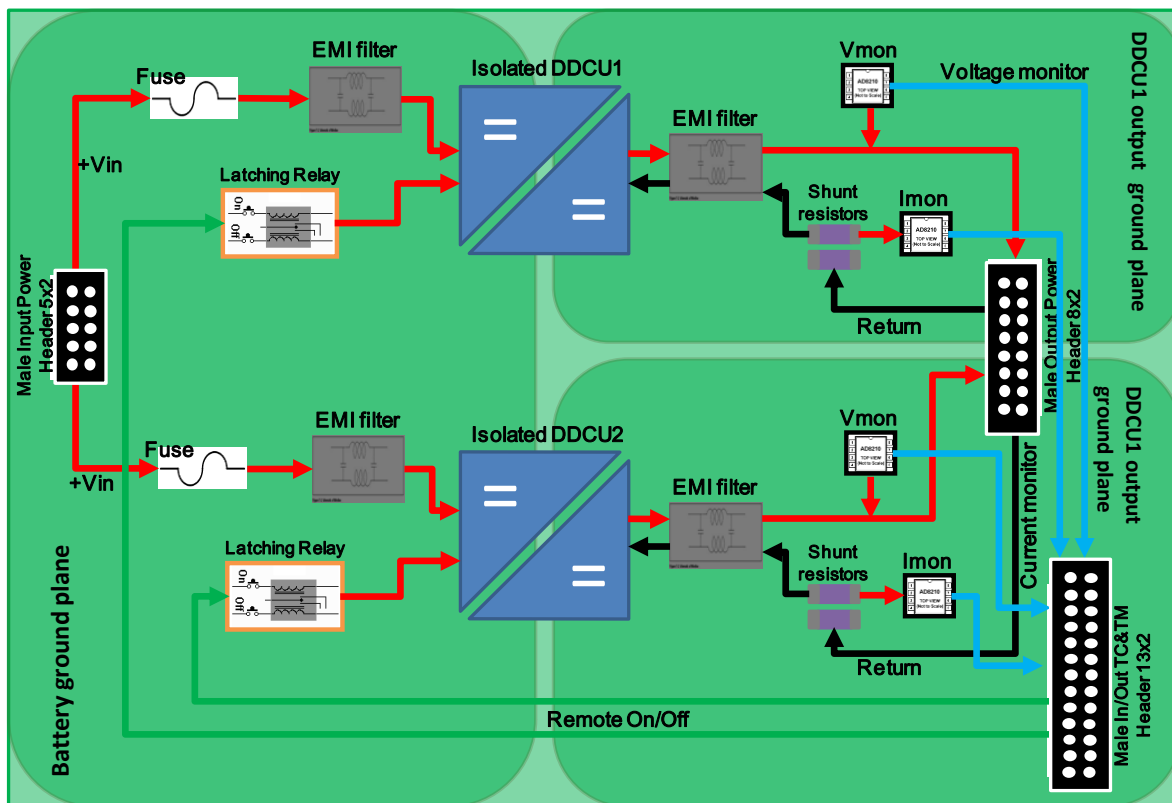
Fuse

EMI filter

Isolated DDCU1

Vmon

AD8210 TOP VIEW (Not to Scale)

Voltage monitor

DDCU1 output ground plane

+Vin

Latching Relay

On

Off

EMI filter

Shunt resistors

Imon

AD8210 TOP VIEW (Not to Scale)

Male Input Power Header 5x2

Return

Male Output Power Header 8x2

DDCU1 output ground plane

EMI filter

Isolated DDCU2

Vmon

AD8210 TOP VIEW (Not to Scale)

Fuse

+Vin

EMI filter

Current monitor

Latching Relay

On

Off

Shunt resistors

Imon

AD8210 TOP VIEW (Not to Scale)

Battery ground plane

Return

Male In/Out TC&TM Header 13x2

Remote On/Off